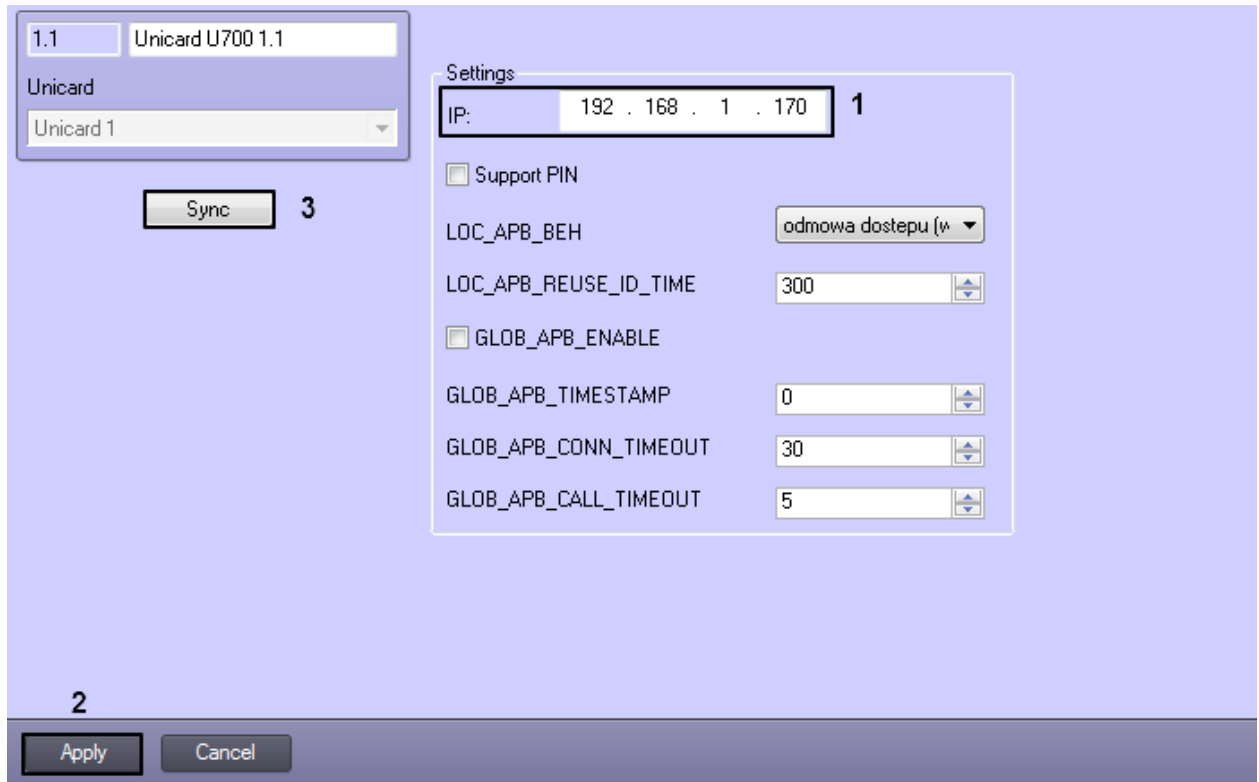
1.1

Unicard U700 1.1

Unicard

Unicard 1

Sync

3

Settings

IP: 192 . 168 . 1 . 170

1

Support PIN

LOC_APB_BEH

odmowa dostepu (w

LOC_APB_REUSE_ID_TIME

300

GLOB_APB_ENABLE

GLOB_APB_TIMESTAMP

0

GLOB_APB_CONN_TIMEOUT

30

GLOB_APB_CALL_TIMEOUT

5

2

Apply

Cancel